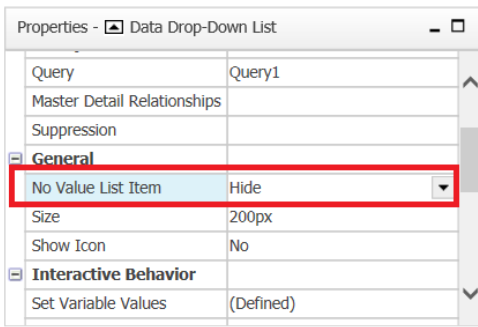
Properties - Data Drop-Down List

| | |
|---|---|
| Query | Query1 |
| Master Detail Relationships | |
| Suppression | |
| **General** | |
| No Value List Item | Hide |
| Size | 200px |
| Show Icon | No |
| **Interactive Behavior** | |
| Set Variable Values | (Defined) |